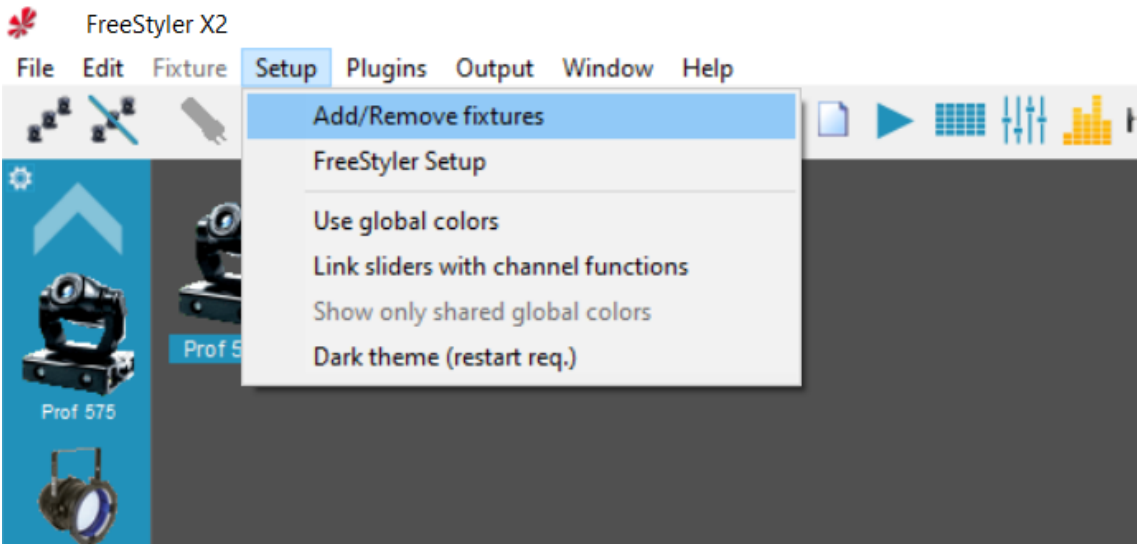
FreeStyler X2

File Edit Fixture Setup Plugins Output Window Help

Add/Remove fixtures
FreeStyler Setup
Use global colors
Link sliders with channel functions
Show only shared global colors
Dark theme (restart req.)

Prof 5

Prof 575